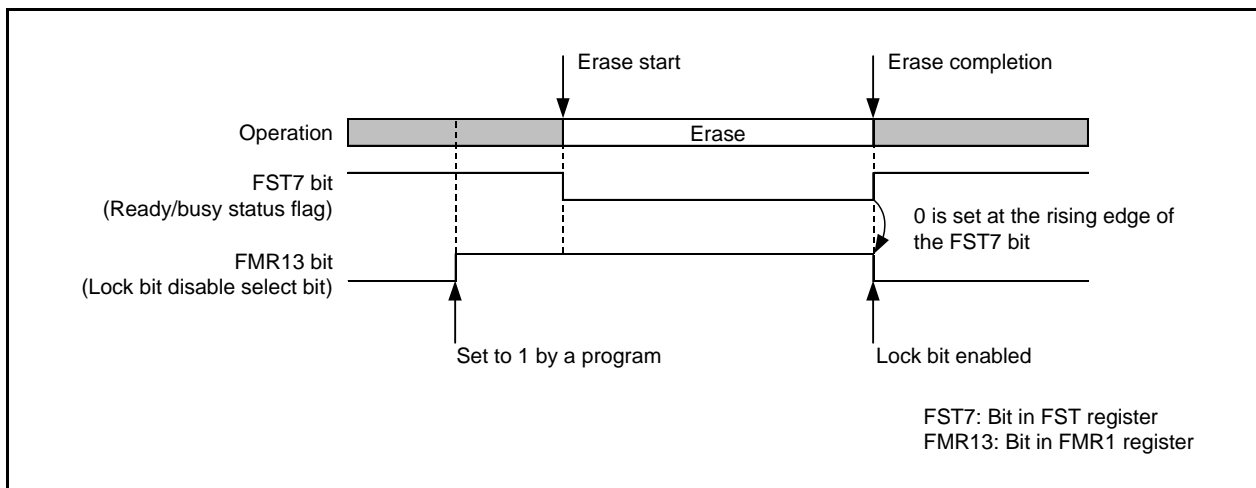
Erase start

Erase completion

Operation

Erase

FST7 bit
(Ready/busy status flag)

0 is set at the rising edge of the FST7 bit

FMR13 bit
(Lock bit disable select bit)

Set to 1 by a program

Lock bit enabled

FST7: Bit in FST register
FMR13: Bit in FMR1 register